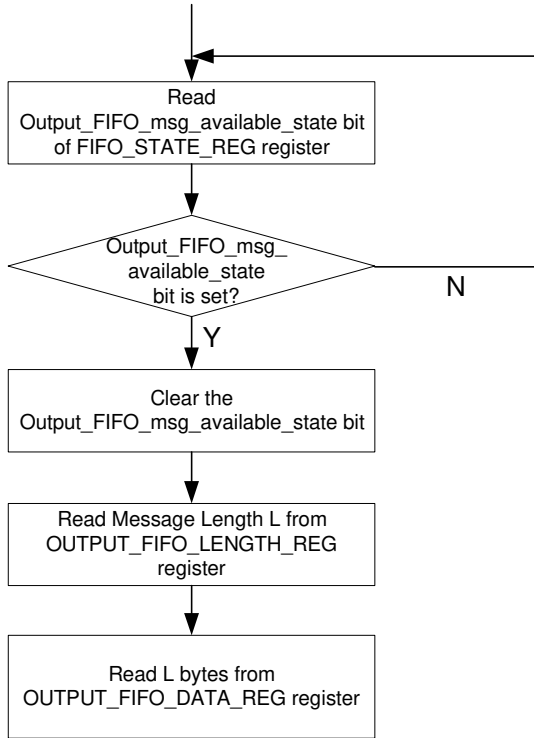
Read
Output_FIFO_msg_available_state bit
of FIFO_STATE_REG register

Output_FIFO_msg_
available_state
bit is set?

N

Y

Clear the
Output_FIFO_msg_available_state bit

Read Message Length L from
OUTPUT_FIFO_LENGTH_REG
register

Read L bytes from
OUTPUT_FIFO_DATA_REG register